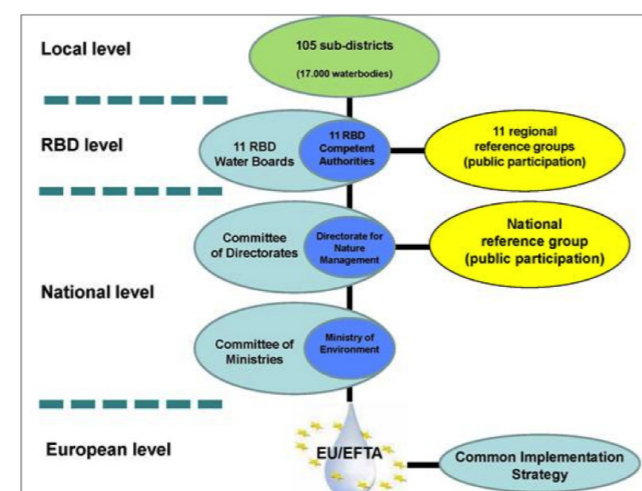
Local level

105 sub-districts
(17.000 waterbodies)

RBD level

11 RBD Water Boards

11 RBD Competent Authorities

11 regional reference groups (public participation)

Committee of Directorates

Directorate for Nature Management

National reference group (public participation)

National level

Committee of Ministries

Ministry of Environment

European level

EU/EFTA

Common Implementation Strategy